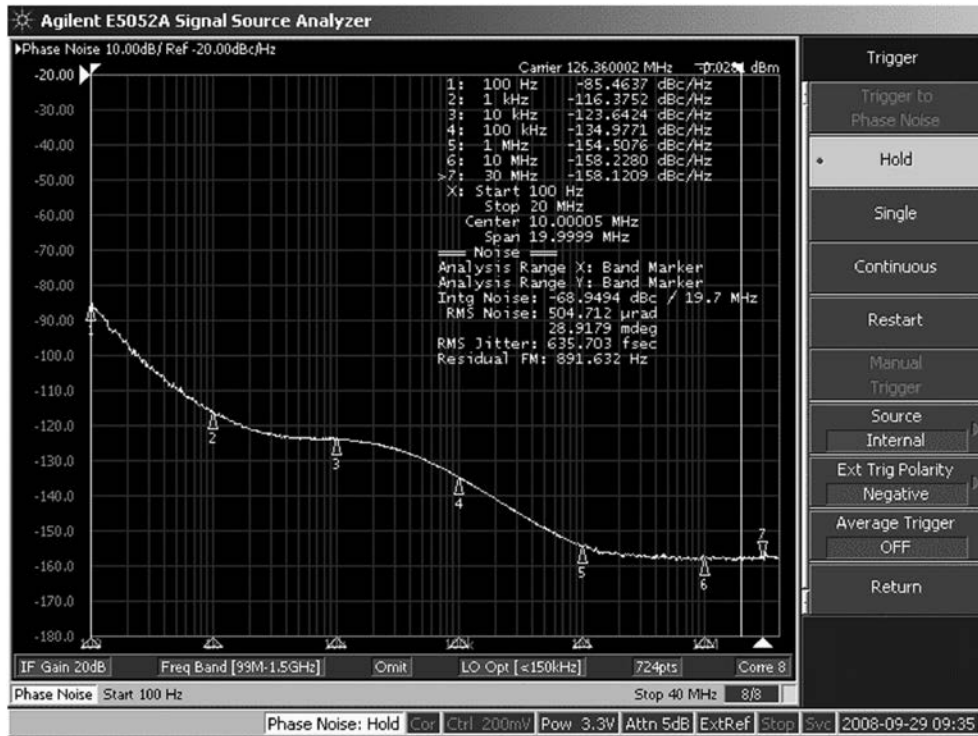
Agilent E5052A Signal Source Analyzer

▶Phase Noise 10.00dB/ Ref -20.00dBc/Hz

Carrier 126.360002 MHz -0.0254 dBm

1: 100 Hz -85.4637 dBc/Hz
2: 1 kHz -116.3752 dBc/Hz
3: 10 kHz -123.6424 dBc/Hz
4: 100 kHz -134.9771 dBc/Hz
5: 1 MHz -154.5076 dBc/Hz
6: 10 MHz -158.2280 dBc/Hz
>7: 30 MHz -158.1209 dBc/Hz
X: Start 100 Hz
Stop 20 MHz
Center 10.00005 MHz
Span 19.9999 MHz
═══ Noise ═══
Analysis Range X: Band Marker
Analysis Range Y: Band Marker
Intg Noise: -68.9494 dBc / 19.7 MHz
RMS Noise: 504.712 µrad
28.9179 mdeg
RMS Jitter: 635.703 fsec
Residual FM: 891.632 Hz

-20.00
-30.00
-40.00
-50.00
-60.00
-70.00
-80.00
-90.00
-100.0
-110.0
-120.0
-130.0
-140.0
-150.0
-160.0
-170.0
-180.0

1 2 3 4 5 6 7

Trigger
Trigger to Phase Noise
Hold
Single
Continuous
Restart
Manual Trigger
Source
Internal
Ext Trig Polarity
Negative
Average Trigger
OFF
Return

IF Gain 20dB | Freq Band [99M-1.5GHz] | Omit | LO Opt [<150kHz] | 724pts | Corre 8

Phase Noise Start 100 Hz | Stop 40 MHz | 8/8

Phase Noise: Hold | Cor | Ctrl 200mV | Pow 3.3V | Attn 5dB | ExtRef | Stop | Svc | 2008-09-29 09:35